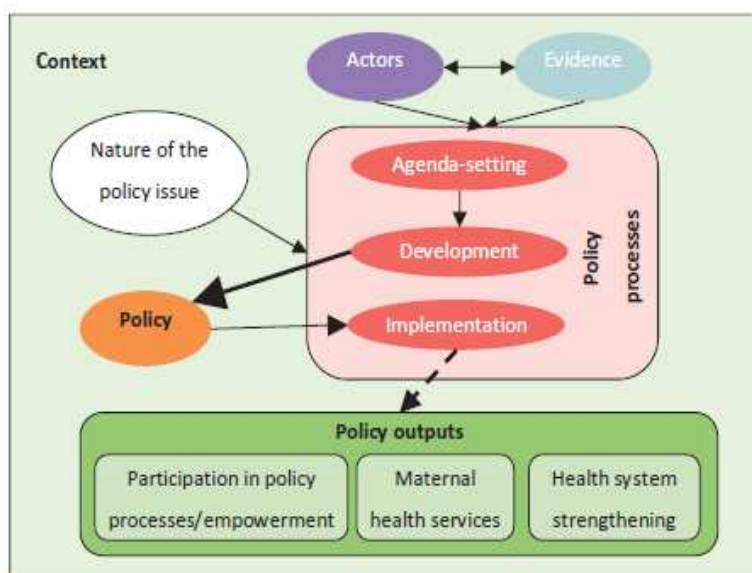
Context

Actors

Evidence

Nature of the policy issue

Agenda-setting

Development

Policy processes

Policy

Implementation

Policy outputs

Participation in policy processes/empowerment

Maternal health services

Health system strengthening